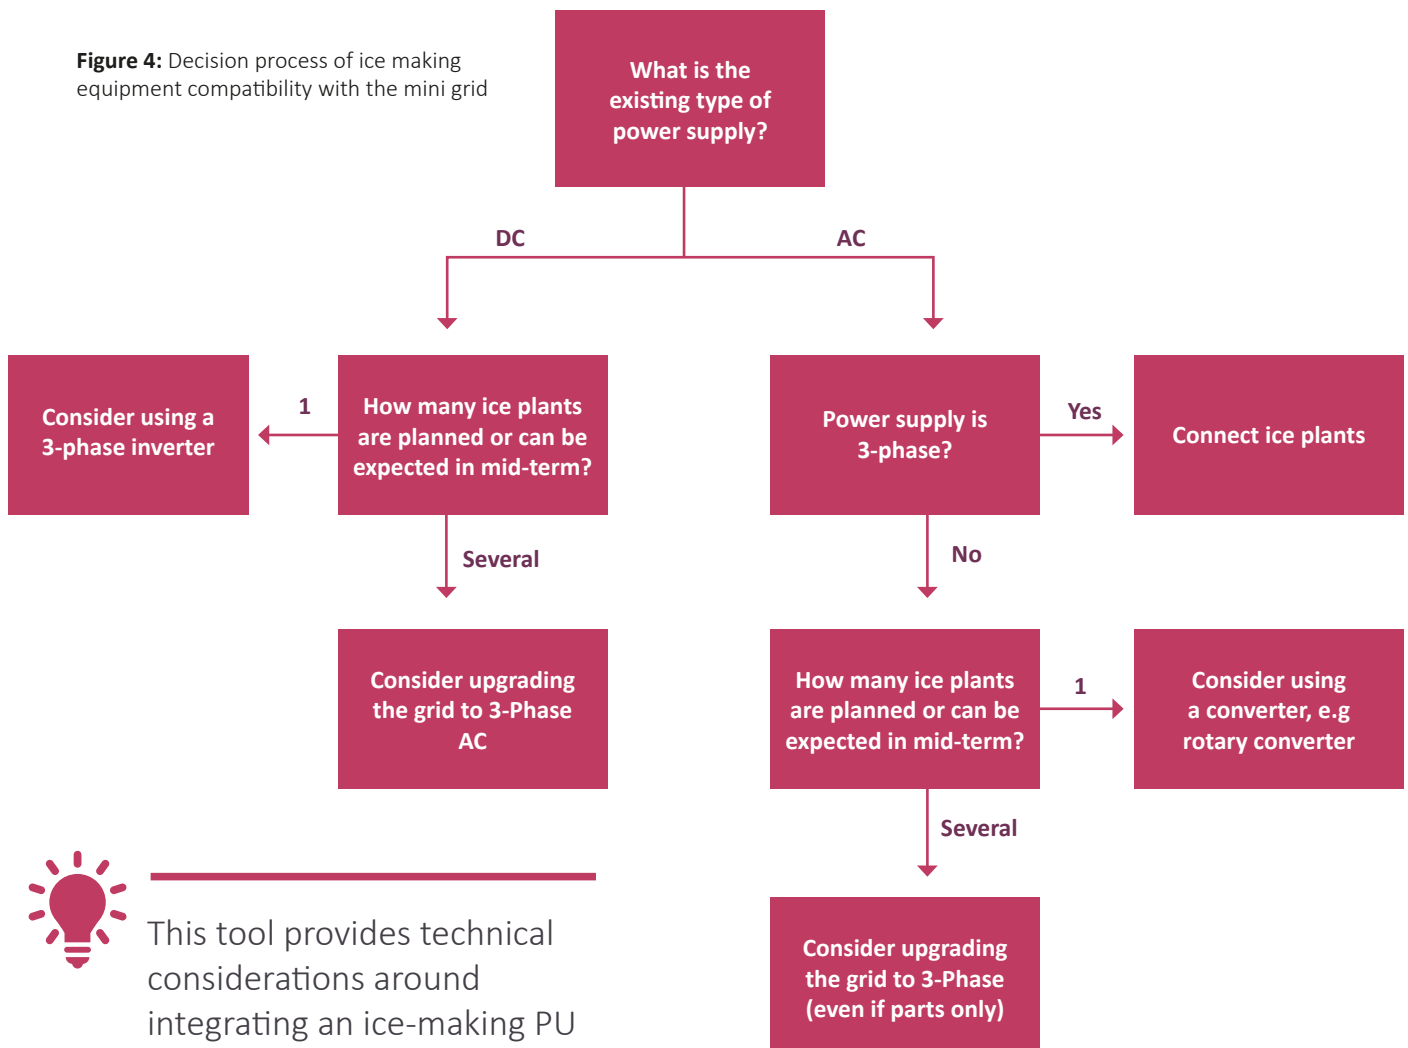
**Figure 4:** Decision process of ice making equipment compatibility with the mini grid

What is the existing type of power supply?

DC

AC

Consider using a 3-phase inverter

1

How many ice plants are planned or can be expected in mid-term?

Several

Consider upgrading the grid to 3-Phase AC

Power supply is 3-phase?

Yes

Connect ice plants

No

How many ice plants are planned or can be expected in mid-term?

1

Consider using a converter, e.g rotary converter

Several

Consider upgrading the grid to 3-Phase (even if parts only)

This tool provides technical considerations around integrating an ice-making PU